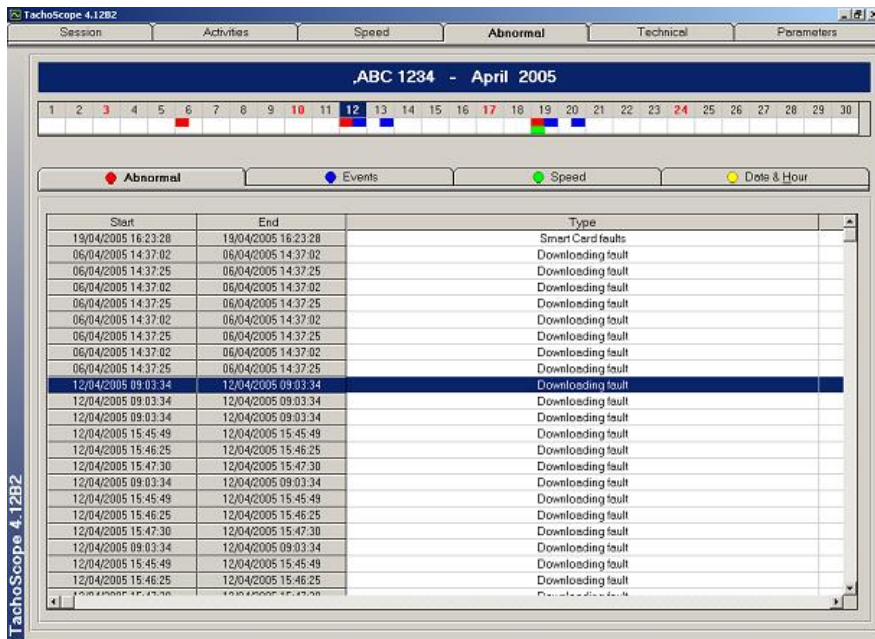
TachoScope 4.12B2

Session | Activities | Speed | Abnormal | Technical | Parameters

,ABC 1234 - April 2005

1 2 3 4 5 6 7 8 9 10 11 12 13 14 15 16 17 18 19 20 21 22 23 24 25 26 27 28 29 30

Abnormal | Events | Speed | Date & Hour

| Start | End | Type |
|---|---|---|
| 19/04/2005 16:23:28 | 19/04/2005 16:23:28 | Smart Card faults |
| 06/04/2005 14:37:02 | 06/04/2005 14:37:02 | Downloading fault |
| 06/04/2005 14:37:25 | 06/04/2005 14:37:25 | Downloading fault |
| 06/04/2005 14:37:02 | 06/04/2005 14:37:02 | Downloading fault |
| 06/04/2005 14:37:25 | 06/04/2005 14:37:25 | Downloading fault |
| 06/04/2005 14:37:02 | 06/04/2005 14:37:02 | Downloading fault |
| 06/04/2005 14:37:25 | 06/04/2005 14:37:25 | Downloading fault |
| 06/04/2005 14:37:02 | 06/04/2005 14:37:02 | Downloading fault |
| 06/04/2005 14:37:25 | 06/04/2005 14:37:25 | Downloading fault |
| 12/04/2005 09:03:34 | 12/04/2005 09:03:34 | Downloading fault |
| 12/04/2005 09:03:34 | 12/04/2005 09:03:34 | Downloading fault |
| 12/04/2005 09:03:34 | 12/04/2005 09:03:34 | Downloading fault |
| 12/04/2005 15:45:49 | 12/04/2005 15:45:49 | Downloading fault |
| 12/04/2005 15:46:25 | 12/04/2005 15:46:25 | Downloading fault |
| 12/04/2005 15:47:30 | 12/04/2005 15:47:30 | Downloading fault |
| 12/04/2005 09:03:34 | 12/04/2005 09:03:34 | Downloading fault |
| 12/04/2005 15:45:49 | 12/04/2005 15:45:49 | Downloading fault |
| 12/04/2005 15:46:25 | 12/04/2005 15:46:25 | Downloading fault |
| 12/04/2005 15:47:30 | 12/04/2005 15:47:30 | Downloading fault |
| 12/04/2005 09:03:34 | 12/04/2005 09:03:34 | Downloading fault |
| 12/04/2005 15:45:49 | 12/04/2005 15:45:49 | Downloading fault |
| 12/04/2005 15:46:25 | 12/04/2005 15:46:25 | Downloading fault |
| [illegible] | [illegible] | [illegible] |

TachoScope 4.12B2